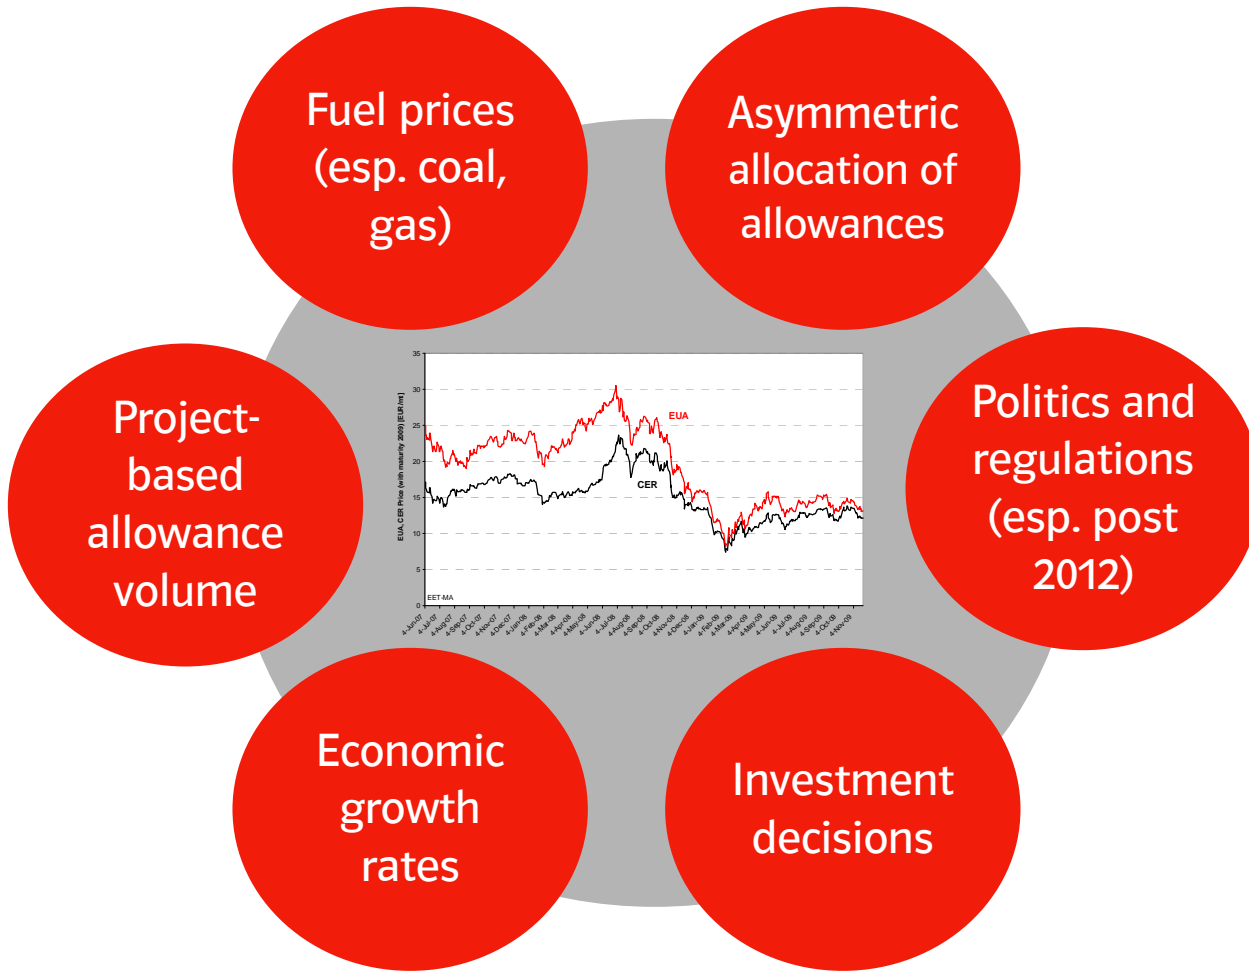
Fuel prices (esp. coal, gas)

Asymmetric allocation of allowances

Project-based allowance volume

Politics and regulations (esp. post 2012)

Economic growth rates

Investment decisions

35
30
25
20
15
10
5
0

EUA, CER Price (with maturity 2009) [EUR/mt]

EUA

CER

EET-MA

4-Jun-07 4-Jul-07 4-Aug-07 4-Sep-07 4-Oct-07 4-Nov-07 4-Dec-07 4-Jan-08 4-Feb-08 4-Mar-08 4-Apr-08 4-May-08 4-Jun-08 4-Jul-08 4-Aug-08 4-Sep-08 4-Oct-08 4-Nov-08 4-Dec-08 4-Jan-09 4-Feb-09 4-Mar-09 4-Apr-09 4-May-09 4-Jun-09 4-Jul-09 4-Aug-09 4-Sep-09 4-Oct-09 4-Nov-09